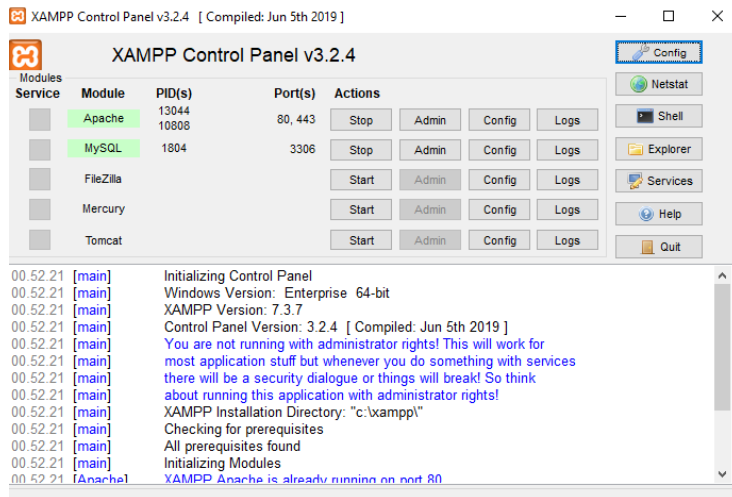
XAMPP Control Panel v3.2.4 [ Compiled: Jun 5th 2019 ]

XAMPP Control Panel v3.2.4

Config
Netstat
Shell
Explorer
Services
Help
Quit

Modules
Service

| Module | PID(s) | Port(s) | Actions | | | |
|---|---|---|---|---|---|---|
| Apache | 13044 10808 | 80, 443 | Stop | Admin | Config | Logs |
| MySQL | 1804 | 3306 | Stop | Admin | Config | Logs |
| FileZilla | | | Start | Admin | Config | Logs |
| Mercury | | | Start | Admin | Config | Logs |
| Tomcat | | | Start | Admin | Config | Logs |

00.52.21 [main] Initializing Control Panel
00.52.21 [main] Windows Version: Enterprise 64-bit
00.52.21 [main] XAMPP Version: 7.3.7
00.52.21 [main] Control Panel Version: 3.2.4 [ Compiled: Jun 5th 2019 ]
00.52.21 [main] You are not running with administrator rights! This will work for
00.52.21 [main] most application stuff but whenever you do something with services
00.52.21 [main] there will be a security dialogue or things will break! So think
00.52.21 [main] about running this application with administrator rights!
00.52.21 [main] XAMPP Installation Directory: "c:\xampp\"
00.52.21 [main] Checking for prerequisites
00.52.21 [main] All prerequisites found
00.52.21 [main] Initializing Modules
00.52.21 [Apache] XAMPP Apache is already running on port 80